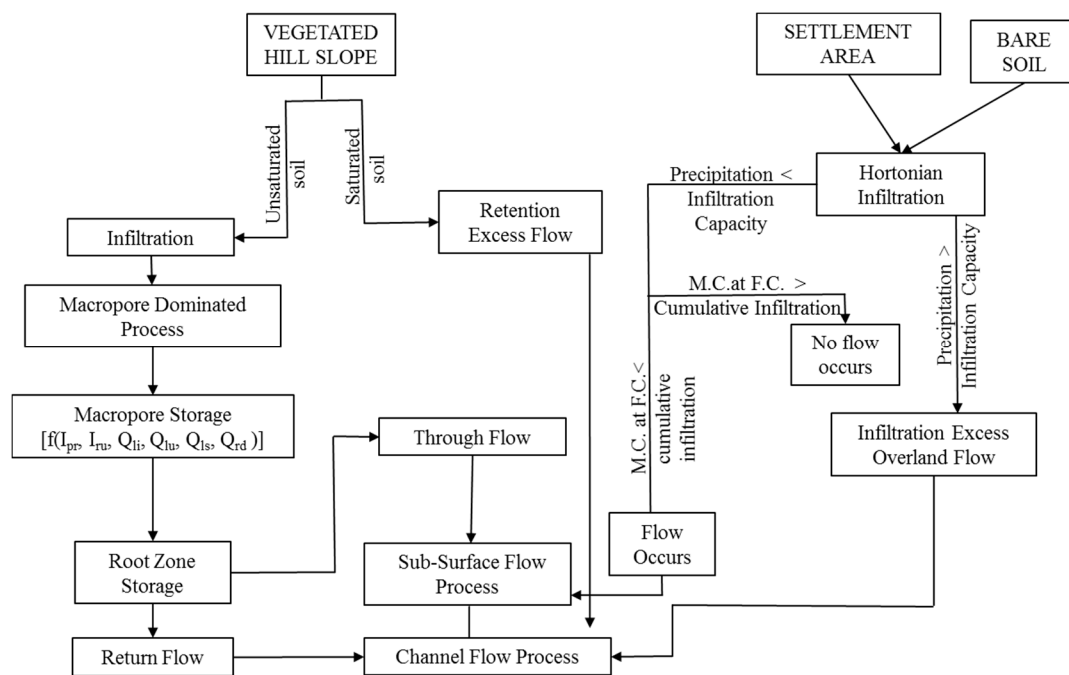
VEGETATED HILL SLOPE

Unsaturated soil

Saturated soil

Infiltration

Retention Excess Flow

Macropore Dominated Process

Macropore Storage [f($I_{pr}$, $I_{ru}$, $Q_{li}$, $Q_{lu}$, $Q_{ls}$, $Q_{rd}$ )]

Through Flow

Root Zone Storage

Sub-Surface Flow Process

Return Flow

Channel Flow Process

SETTLEMENT AREA

BARE SOIL

Hortonian Infiltration

Precipitation < Infiltration Capacity

M.C.at F.C. > Cumulative Infiltration

No flow occurs

M.C. at F.C.< cumulative infiltration

Flow Occurs

Precipitation > Infiltration Capacity

Infiltration Excess Overland Flow